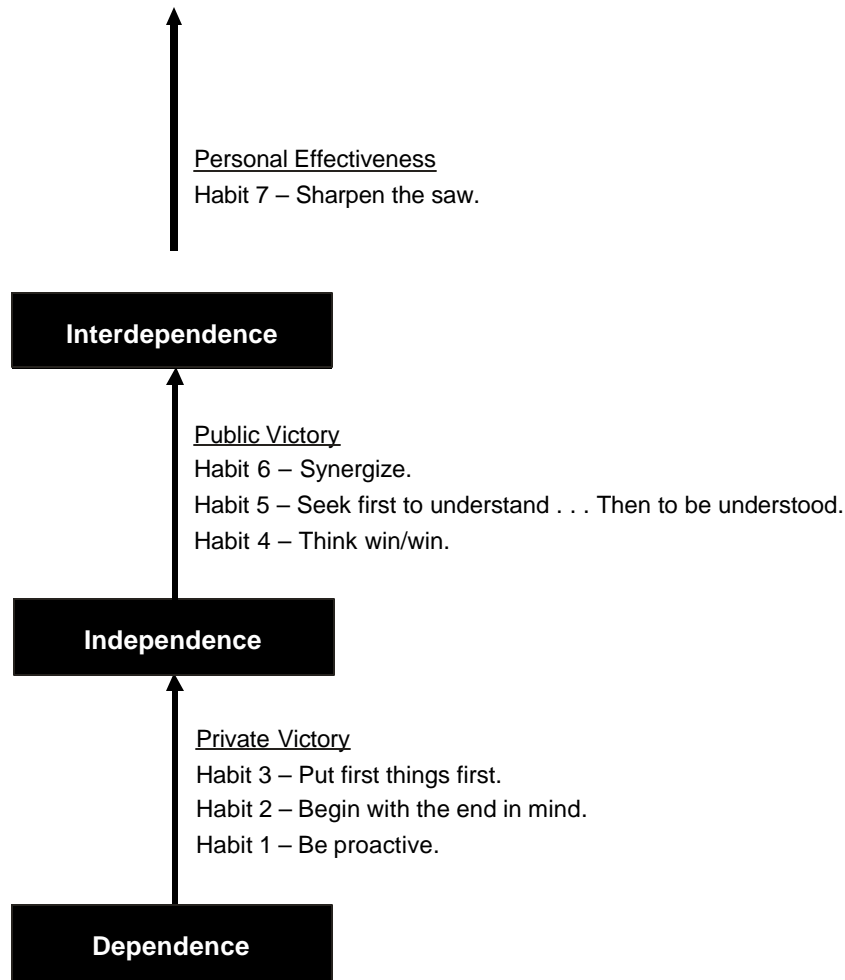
Personal Effectiveness
Habit 7 – Sharpen the saw.

Interdependence

Public Victory
Habit 6 – Synergize.
Habit 5 – Seek first to understand . . . Then to be understood.
Habit 4 – Think win/win.

Independence

Private Victory
Habit 3 – Put first things first.
Habit 2 – Begin with the end in mind.
Habit 1 – Be proactive.

Dependence